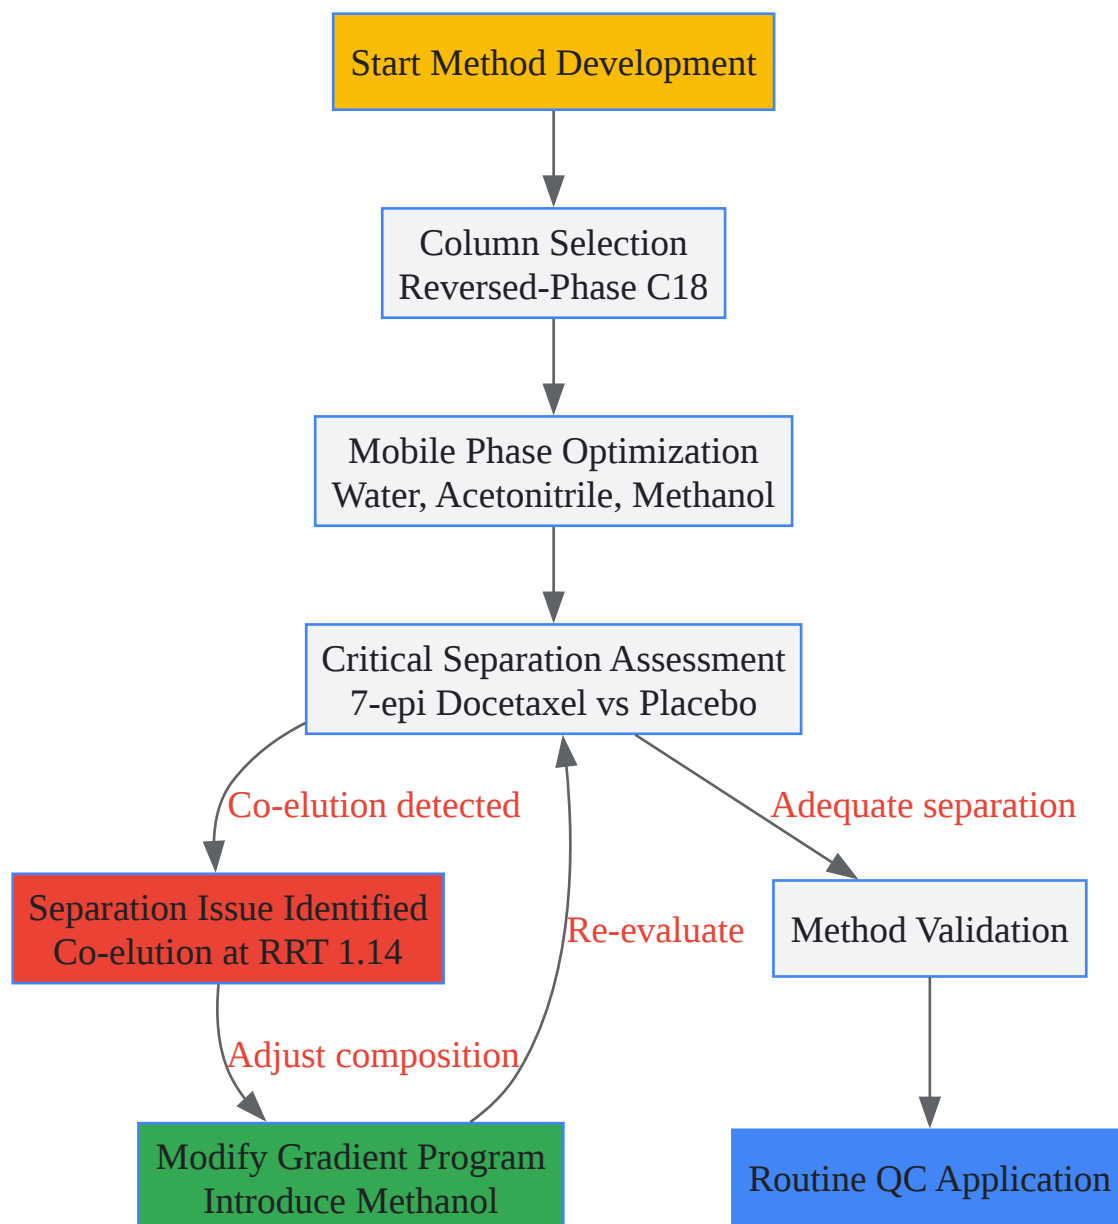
Start Method Development

Column Selection
Reversed-Phase C18

Mobile Phase Optimization
Water, Acetonitrile, Methanol

Critical Separation Assessment
7-epi Docetaxel vs Placebo

Co-elution detected

Adequate separation

Separation Issue Identified
Co-elution at RRT 1.14

Re-evaluate

Method Validation

Adjust composition

Modify Gradient Program
Introduce Methanol

Routine QC Application